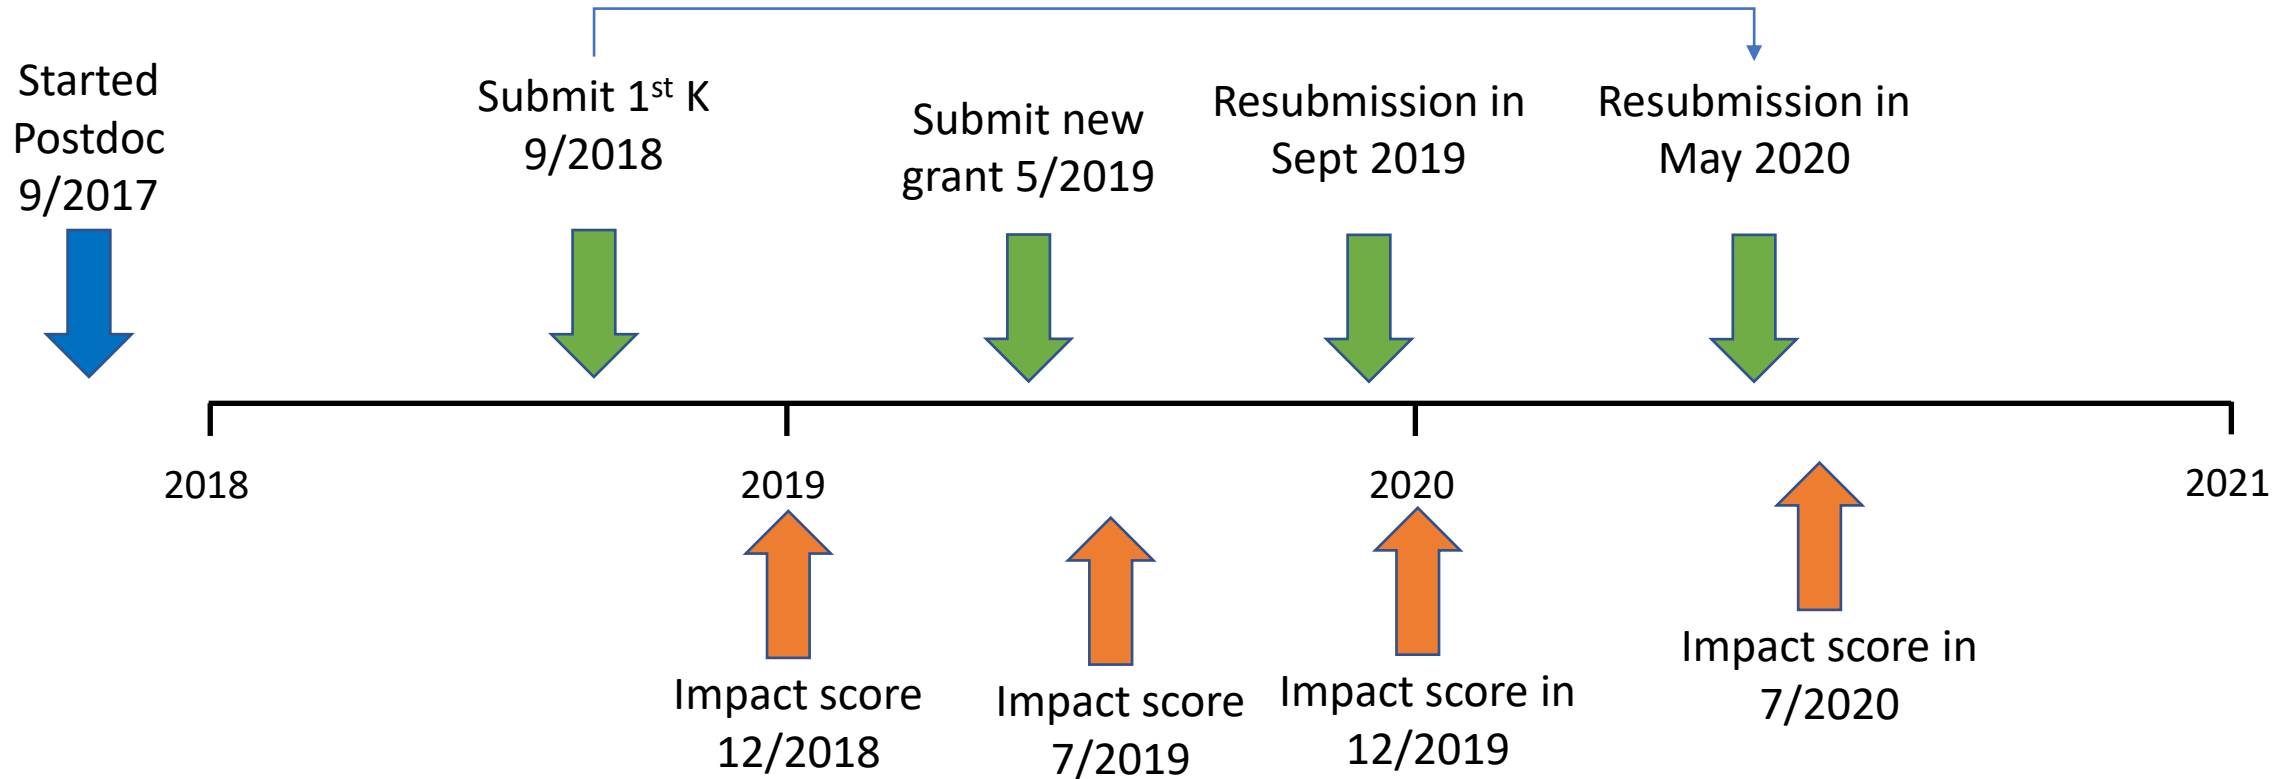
Started Postdoc 9/2017

Submit 1$^{st}$ K 9/2018

Submit new grant 5/2019

Resubmission in Sept 2019

Resubmission in May 2020

2018

2019

2020

2021

Impact score 12/2018

Impact score 7/2019

Impact score in 12/2019

Impact score in 7/2020